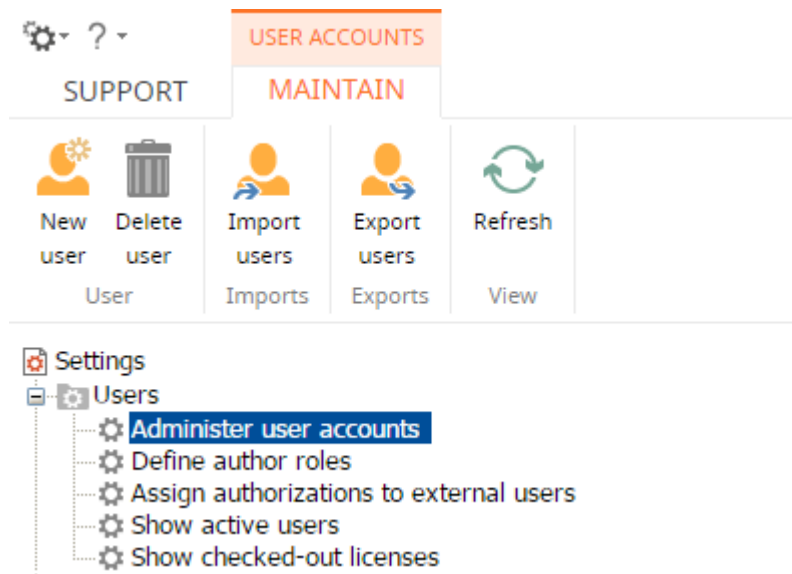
? 

USER ACCOUNTS

SUPPORT

MAINTAIN

New user

Delete user

User

Import users

Imports

Export users

Exports

Refresh

View

Settings

Users

Administer user accounts

Define author roles

Assign authorizations to external users

Show active users

Show checked-out licenses